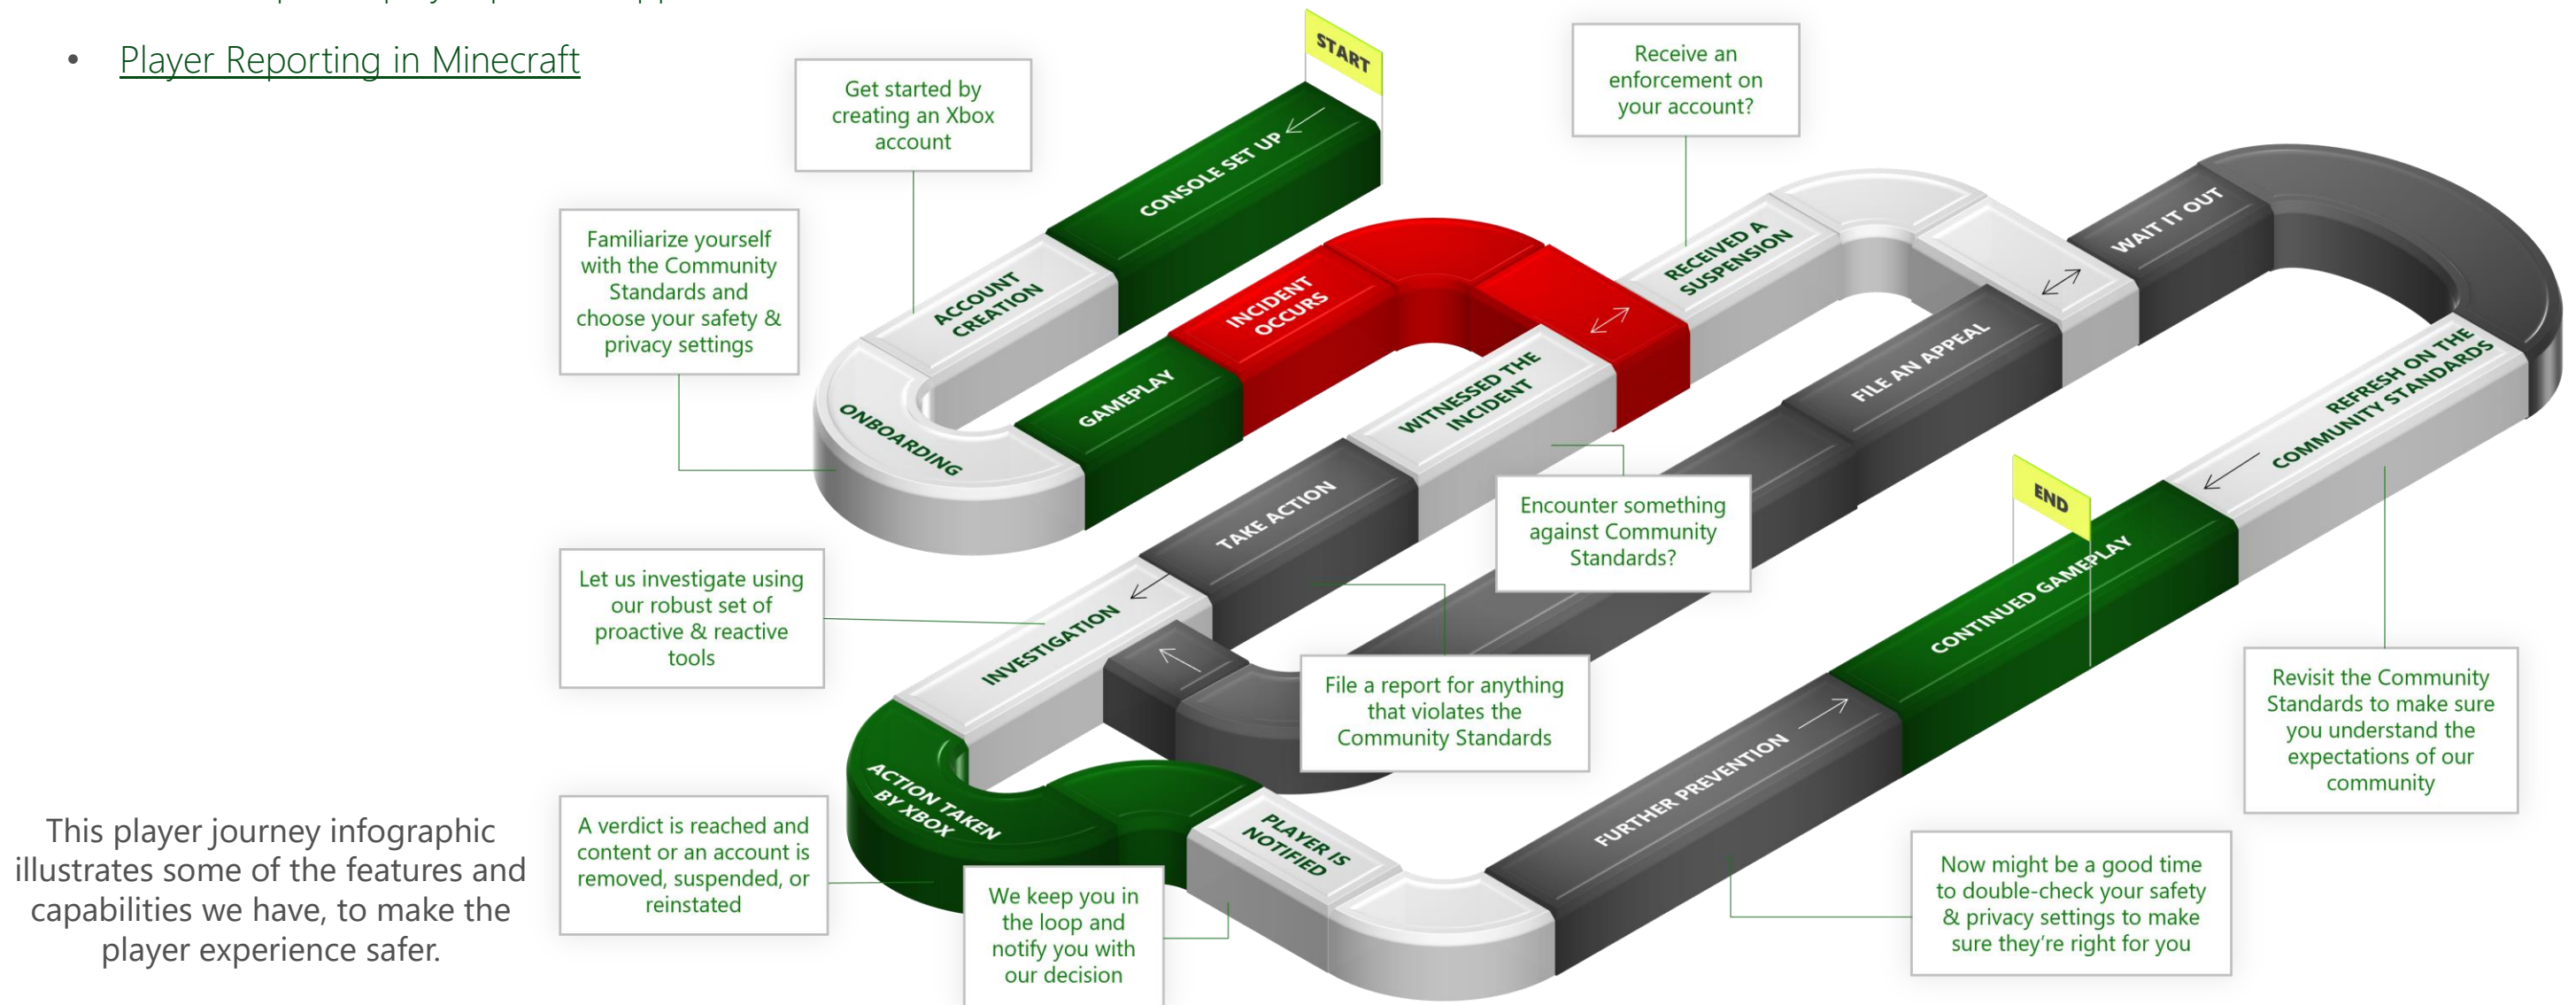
• Player Reporting in Minecraft

START

CONSOLE SET UP

Get started by creating an Xbox account

ACCOUNT CREATION

Familiarize yourself with the Community Standards and choose your safety & privacy settings

ONBOARDING

GAMEPLAY

INCIDENT OCCURS

WITNESSED THE INCIDENT

Encounter something against Community Standards?

TAKE ACTION

File a report for anything that violates the Community Standards

INVESTIGATION

Let us investigate using our robust set of proactive & reactive tools

ACTION TAKEN BY XBOX

A verdict is reached and content or an account is removed, suspended, or reinstated

PLAYER IS NOTIFIED

We keep you in the loop and notify you with our decision

Receive an enforcement on your account?

RECEIVED A SUSPENSION

FILE AN APPEAL

WAIT IT OUT

REFRESH ON THE COMMUNITY STANDARDS

Revisit the Community Standards to make sure you understand the expectations of our community

END

CONTINUED GAMEPLAY

FURTHER PREVENTION

Now might be a good time to double-check your safety & privacy settings to make sure they're right for you

This player journey infographic illustrates some of the features and capabilities we have, to make the player experience safer.